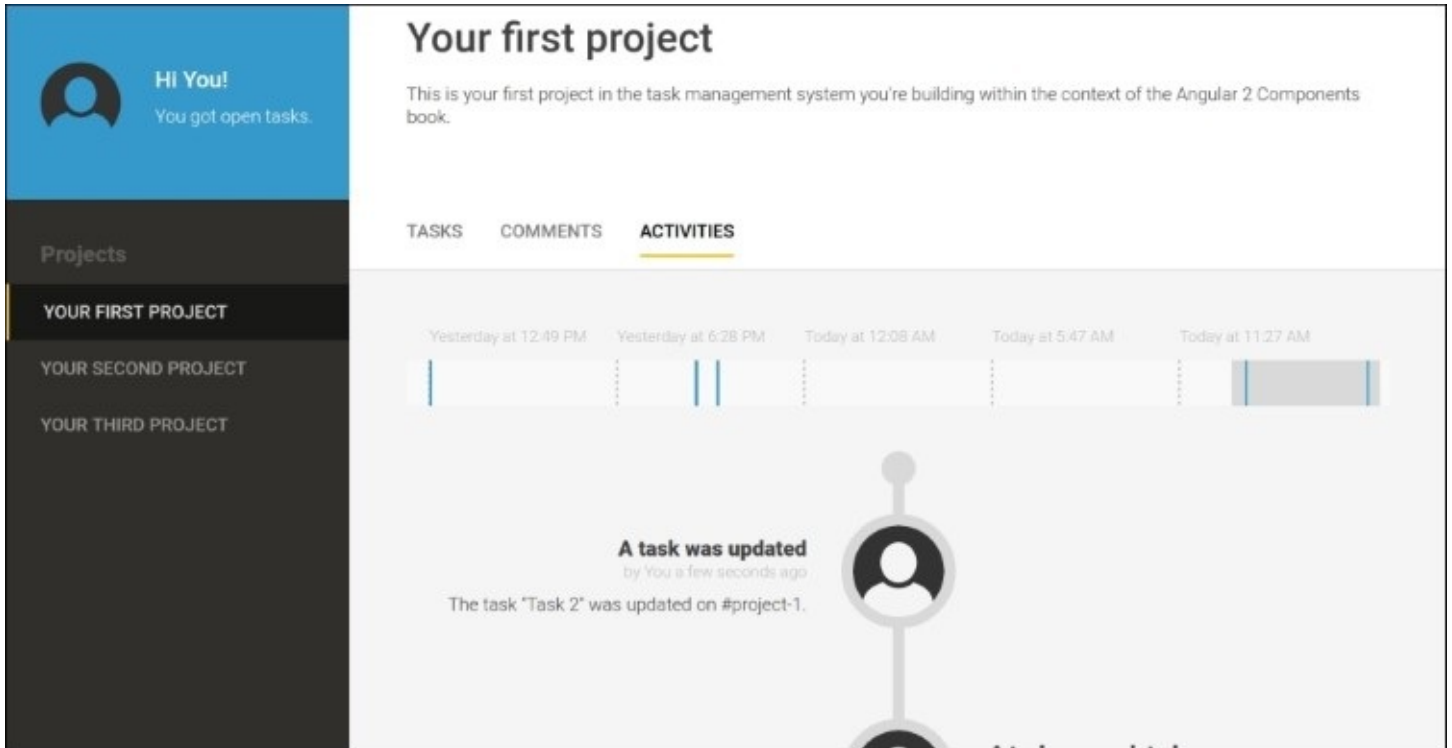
Hi You!
You got open tasks.

Projects

YOUR FIRST PROJECT

YOUR SECOND PROJECT

YOUR THIRD PROJECT

Your first project

This is your first project in the task management system you're building within the context of the Angular 2 Components book.

TASKS COMMENTS ACTIVITIES

Yesterday at 12:49 PM Yesterday at 6:28 PM Today at 12:08 AM Today at 5:47 AM Today at 11:27 AM

A task was updated
by You a few seconds ago
The task "Task 2" was updated on #project-1.

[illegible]